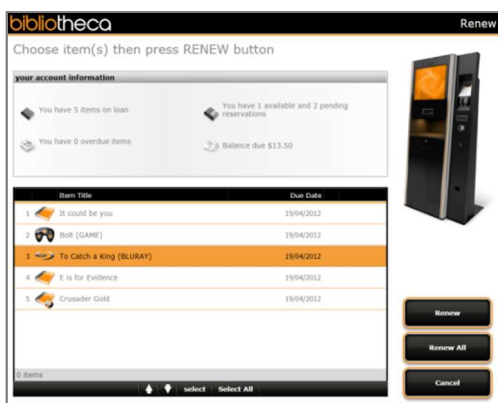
bibliotheca

Renew

Choose item(s) then press RENEW button

your account information

You have 5 items on loan

You have 1 available and 2 pending reservations

You have 0 overdue items

Balance due $13.50

| | Item Title | Due Date |
|---|---|---|
| 1 | It could be you | 19/04/2012 |
| 2 | Bolt (GAME) | 19/04/2012 |
| 3 | To Catch a King (BLURAY) | 19/04/2012 |
| 4 | E is for Evidence | 19/04/2012 |
| 5 | Crusader Gold | 19/04/2012 |

0 items

select Select All

Renew

Renew All

Cancel